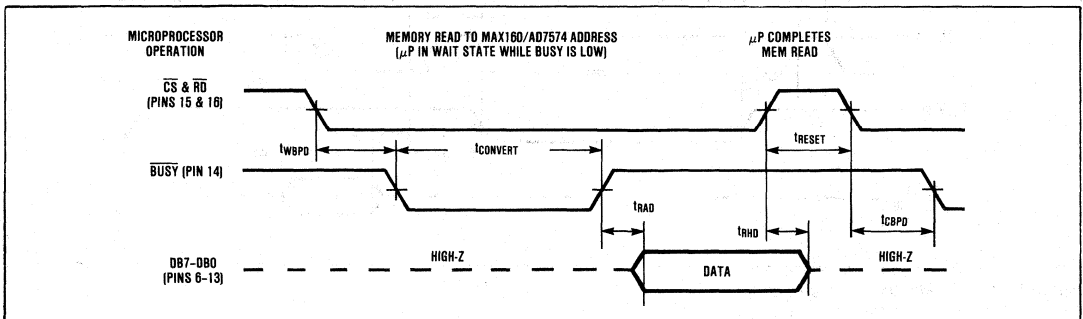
MICROPROCESSOR OPERATION

MEMORY READ TO MAX160/AD7574 ADDRESS ($\mu$P IN WAIT STATE WHILE BUSY IS LOW)

$\mu$P COMPLETES MEM READ

$\overline{CS}$ & $\overline{RD}$ (PINS 15 & 16)

$t_{WBPD}$

$t_{CONVERT}$

$t_{RESET}$

$\overline{BUSY}$ (PIN 14)

$t_{RAD}$

$t_{RHD}$

$t_{CBPD}$

DB7–DB0 (PINS 6–13)

HIGH-Z

DATA

HIGH-Z